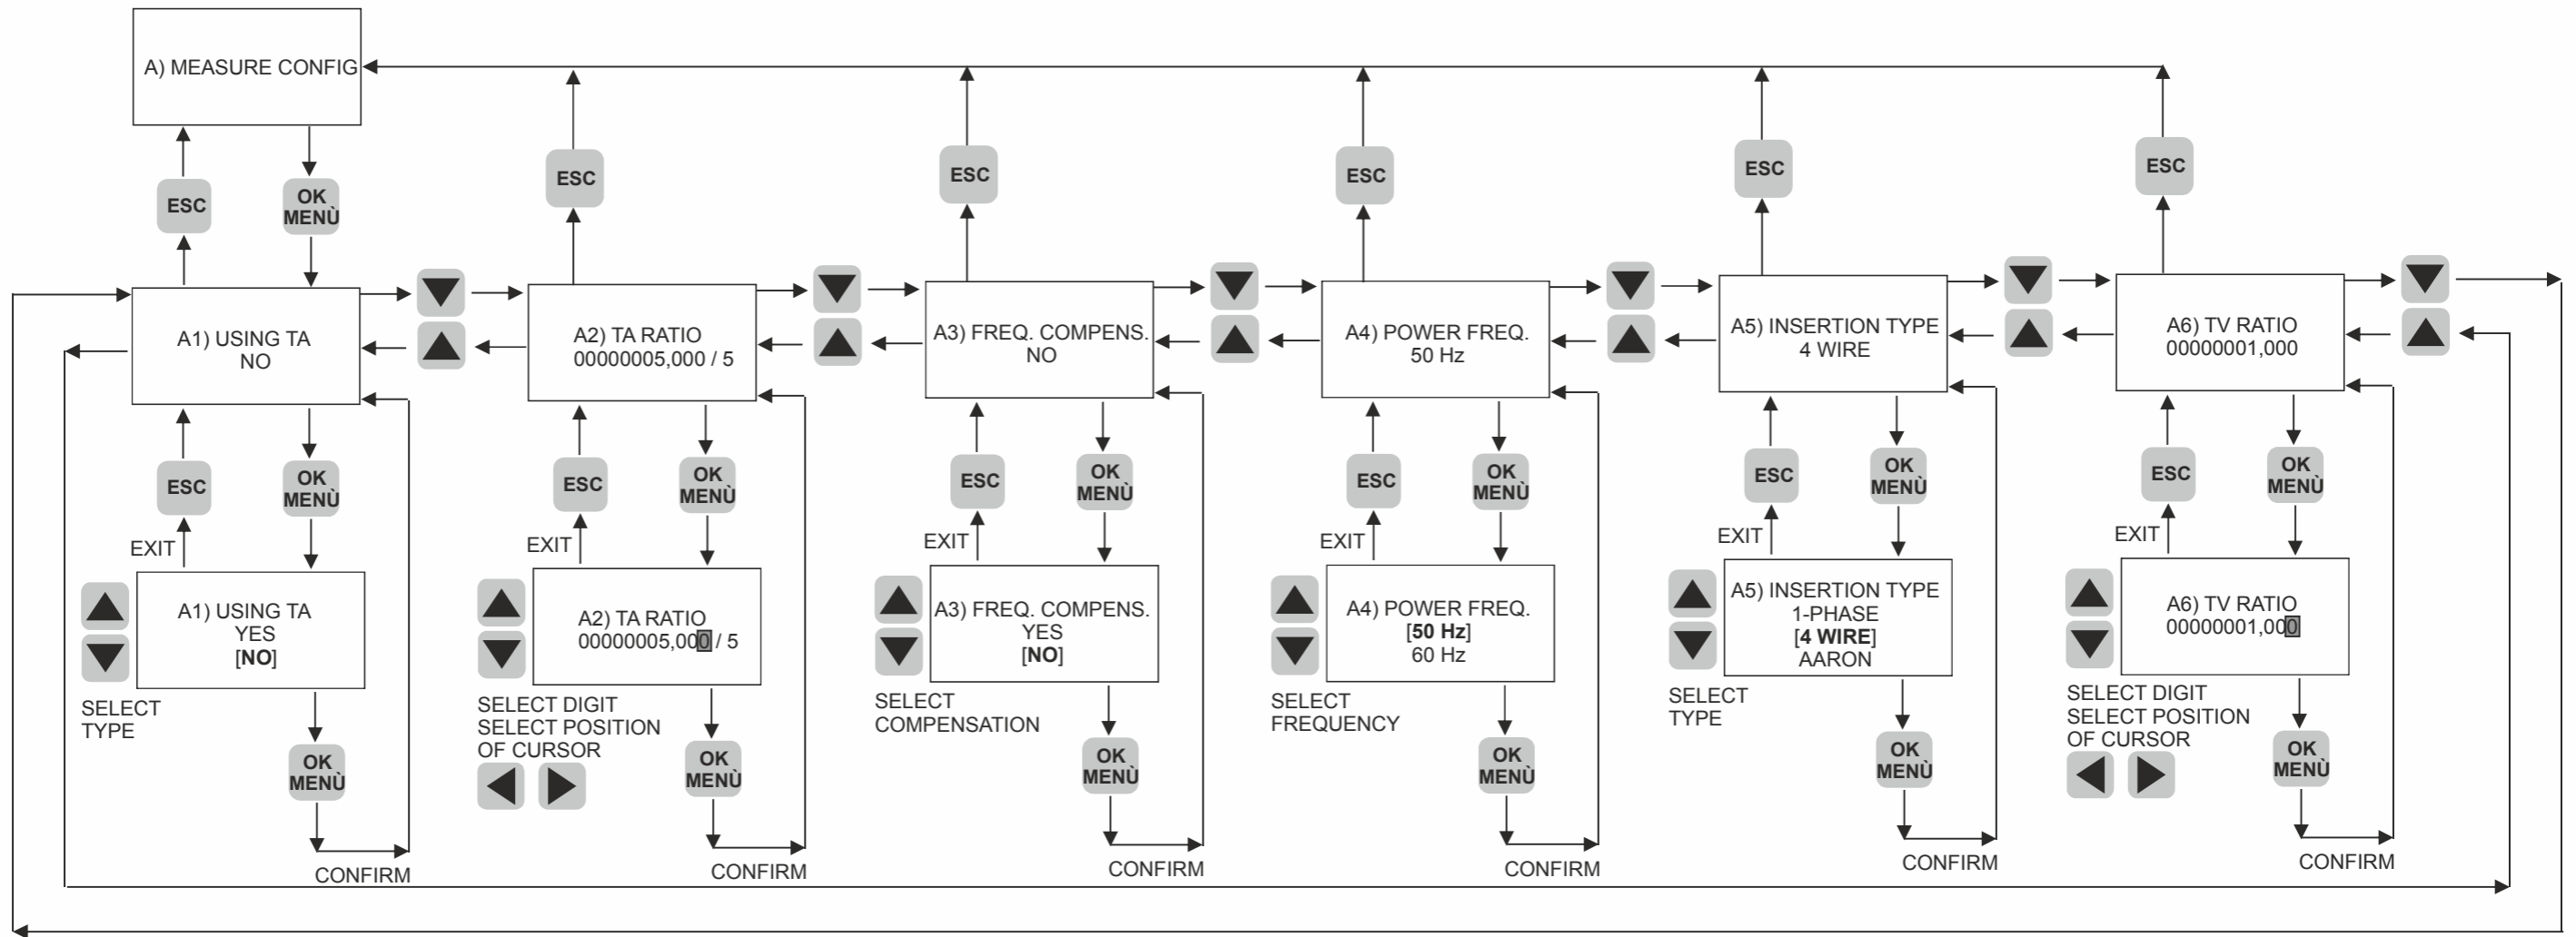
A) MEASURE CONFIG

ESC

OK MENÙ

A1) USING TA
NO

ESC

OK MENÙ

EXIT

A1) USING TA
YES
[NO]

SELECT TYPE

OK MENÙ

CONFIRM

ESC

A2) TA RATIO
00000005,000 / 5

ESC

OK MENÙ

EXIT

A2) TA RATIO
00000005,000 / 5

SELECT DIGIT
SELECT POSITION OF CURSOR

OK MENÙ

CONFIRM

ESC

A3) FREQ. COMPENS.
NO

ESC

OK MENÙ

EXIT

A3) FREQ. COMPENS.
YES
[NO]

SELECT COMPENSATION

OK MENÙ

CONFIRM

ESC

A4) POWER FREQ.
50 Hz

ESC

OK MENÙ

EXIT

A4) POWER FREQ.
[50 Hz]
60 Hz

SELECT FREQUENCY

OK MENÙ

CONFIRM

ESC

A5) INSERTION TYPE
4 WIRE

ESC

OK MENÙ

EXIT

A5) INSERTION TYPE
1-PHASE
[4 WIRE]
AARON

SELECT TYPE

OK MENÙ

CONFIRM

ESC

A6) TV RATIO
00000001,000

ESC

OK MENÙ

EXIT

A6) TV RATIO
00000001,000

SELECT DIGIT
SELECT POSITION OF CURSOR

OK MENÙ

CONFIRM